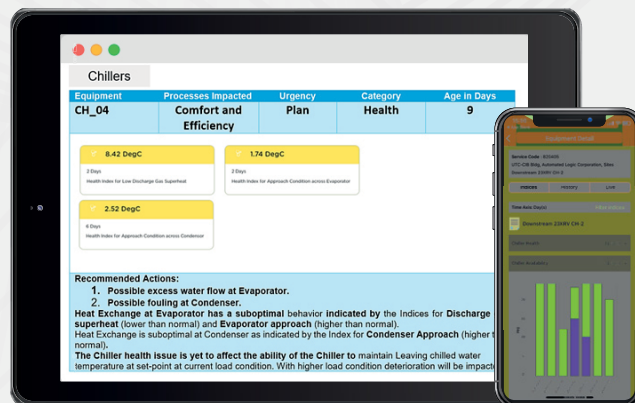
Chillers

| Equipment | Processes Impacted | Urgency | Category | Age in Days |
|---|---|---|---|---|
| CH_04 | Comfort and Efficiency | Plan | Health | 9 |

8.42 DegC
2 Days
Health Index for Low Discharge Gas Superheat

1.74 DegC
2 Days
Health Index for Approach Condition across Evaporator

2.52 DegC
6 Days
Health Index for Approach Condition across Condenser

Recommended Actions:
1. Possible excess water flow at Evaporator.
2. Possible fouling at Condenser.
Heat Exchange at Evaporator has a suboptimal behavior indicated by the Indices for Discharge superheat (lower than normal) and Evaporator approach (higher than normal).
Heat Exchange is suboptimal at Condenser as indicated by the Index for Condenser Approach (higher t
The Chiller health issue is yet to affect the ability of the Chiller to maintain Leaving chilled water temperature at set-point at current load condition. With higher load condition deterioration will be impacte

Incident Detail
Service Code : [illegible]
UTC-CIB Bldg, Automated Logic Corporation, Sites
Downstream 22HV CH-2
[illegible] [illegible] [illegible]
Time Axis (Days)
Downstream 22HV CH-2
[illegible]
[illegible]